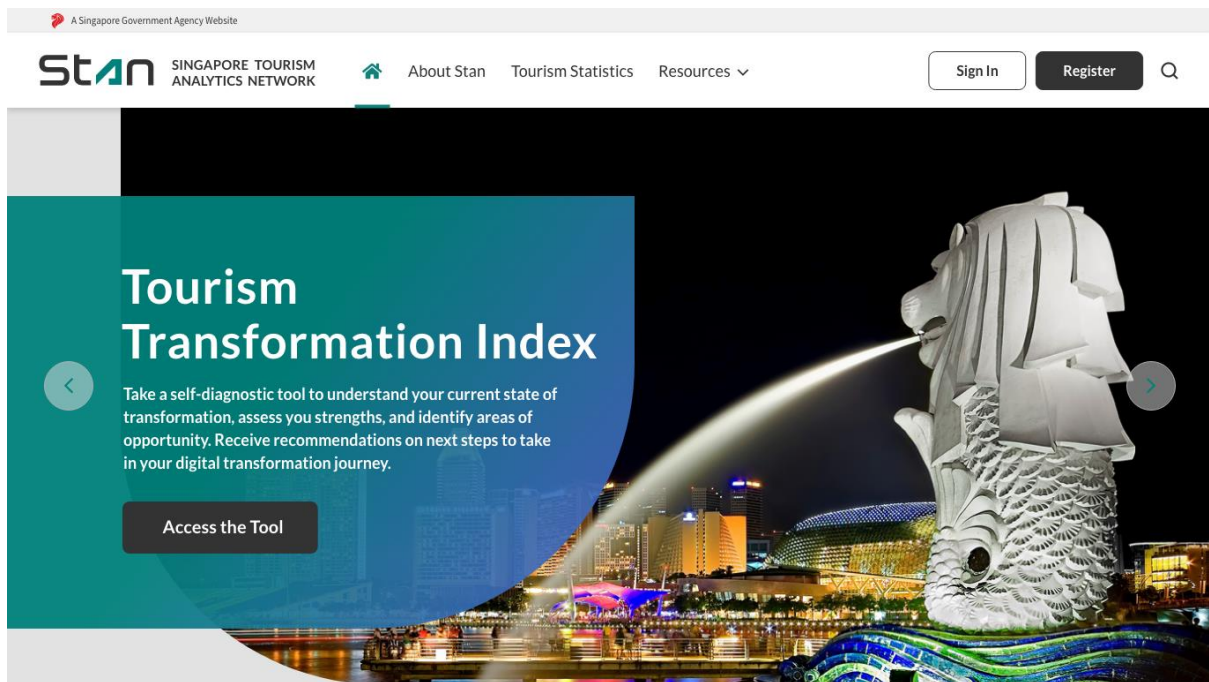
A Singapore Government Agency Website

Stan SINGAPORE TOURISM ANALYTICS NETWORK

About Stan Tourism Statistics Resources

Sign In Register

Tourism Transformation Index

Take a self-diagnostic tool to understand your current state of transformation, assess you strengths, and identify areas of opportunity. Receive recommendations on next steps to take in your digital transformation journey.

Access the Tool